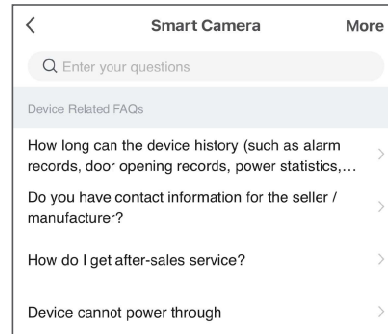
Smart Camera
More

Enter your questions

Device Related FAQs

How long can the device history (such as alarm records, door opening records, power statistics,...

Do you have contact information for the seller / manufacturer?

How do I get after-sales service?

Device cannot power through